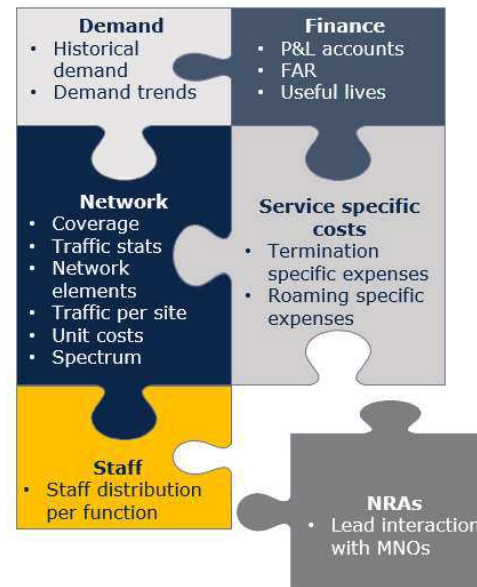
Demand
• Historical demand
• Demand trends

Finance
• P&L accounts
• FAR
• Useful lives

Network
• Coverage
• Traffic stats
• Network elements
• Traffic per site
• Unit costs
• Spectrum

Service specific costs
• Termination specific expenses
• Roaming specific expenses

Staff
• Staff distribution per function

NRAs
• Lead interaction with MNOs